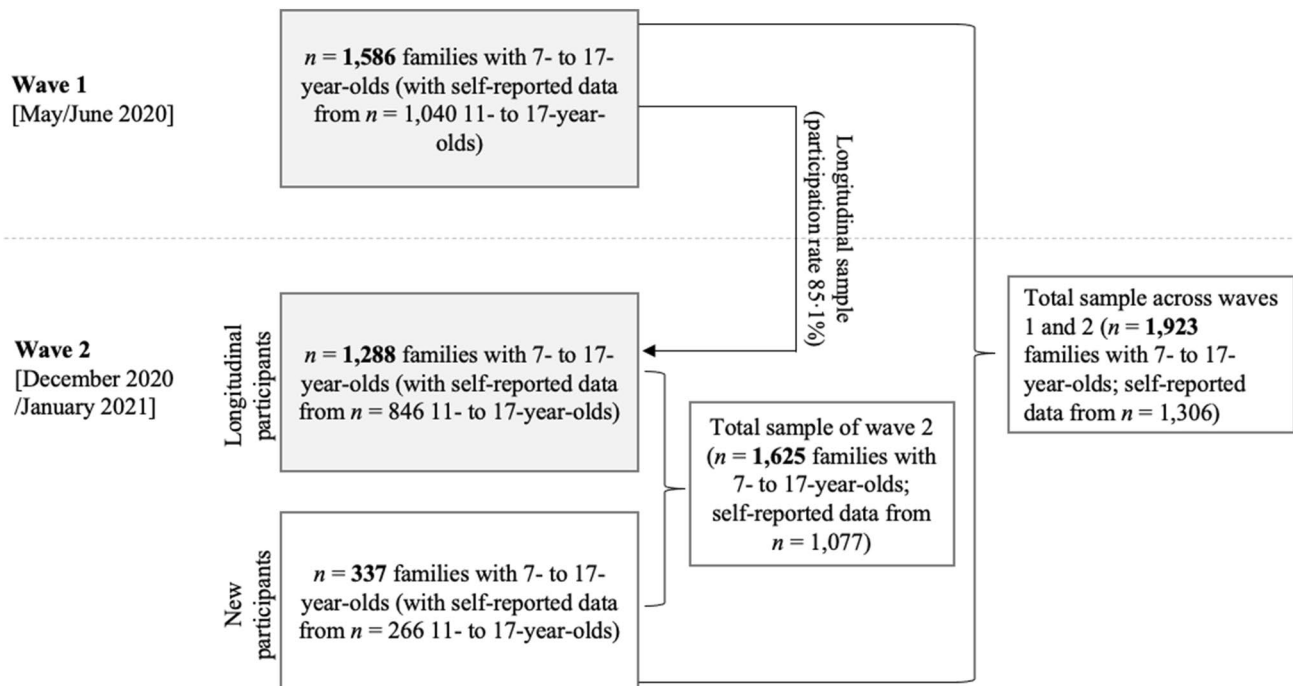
Wave 1
[May/June 2020]

$n$ = **1,586** families with 7- to 17-year-olds (with self-reported data from $n$ = 1,040 11- to 17-year-olds)

Longitudinal sample (participation rate 85·1%)

Wave 2
[December 2020 /January 2021]

Longitudinal participants

$n$ = **1,288** families with 7- to 17-year-olds (with self-reported data from $n$ = 846 11- to 17-year-olds)

New participants

$n$ = **337** families with 7- to 17-year-olds (with self-reported data from $n$ = 266 11- to 17-year-olds)

Total sample of wave 2 ($n$ = **1,625** families with 7- to 17-year-olds; self-reported data from $n$ = 1,077)

Total sample across waves 1 and 2 ($n$ = **1,923** families with 7- to 17-year-olds; self-reported data from $n$ = 1,306)